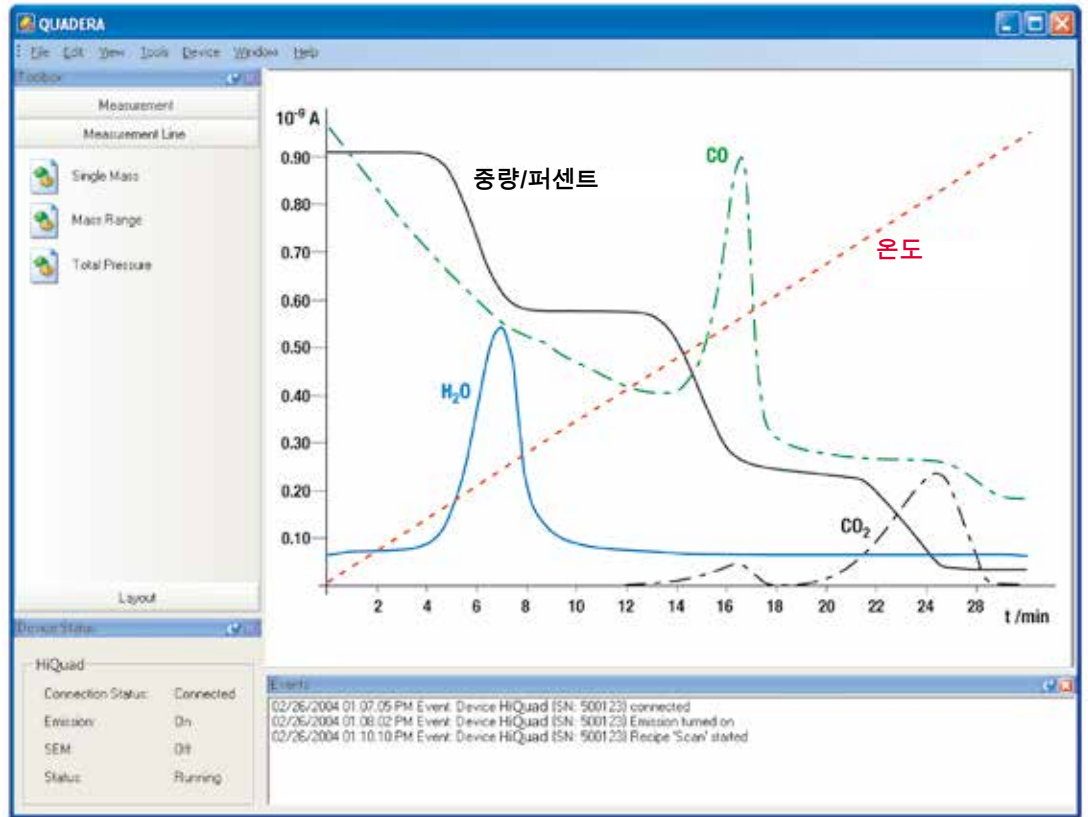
QUADERA

File Edit View Tools Device Window Help

Toolbox

Measurement

Measurement Line

Single Mass

Mass Range

Total Pressure

Layout

Device Status

HiQuad

Connection Status: Connected

Emission: On

SEM: Off

Status: Running

$10^{-9}$ A

0.90
0.80
0.70
0.60
0.50
0.40
0.30
0.20
0.10

중량/퍼센트

CO

온도

$H_2O$

$CO_2$

2 4 6 8 10 12 14 16 18 20 22 24 28 t /min

Events

02/26/2004 01.07.05 PM Event: Device HiQuad (SN: 500123) connected
02/26/2004 01.08.02 PM Event: Device HiQuad (SN: 500123) Emission turned on
02/26/2004 01.10.10 PM Event: Device HiQuad (SN: 500123) Recipe 'Scan' started